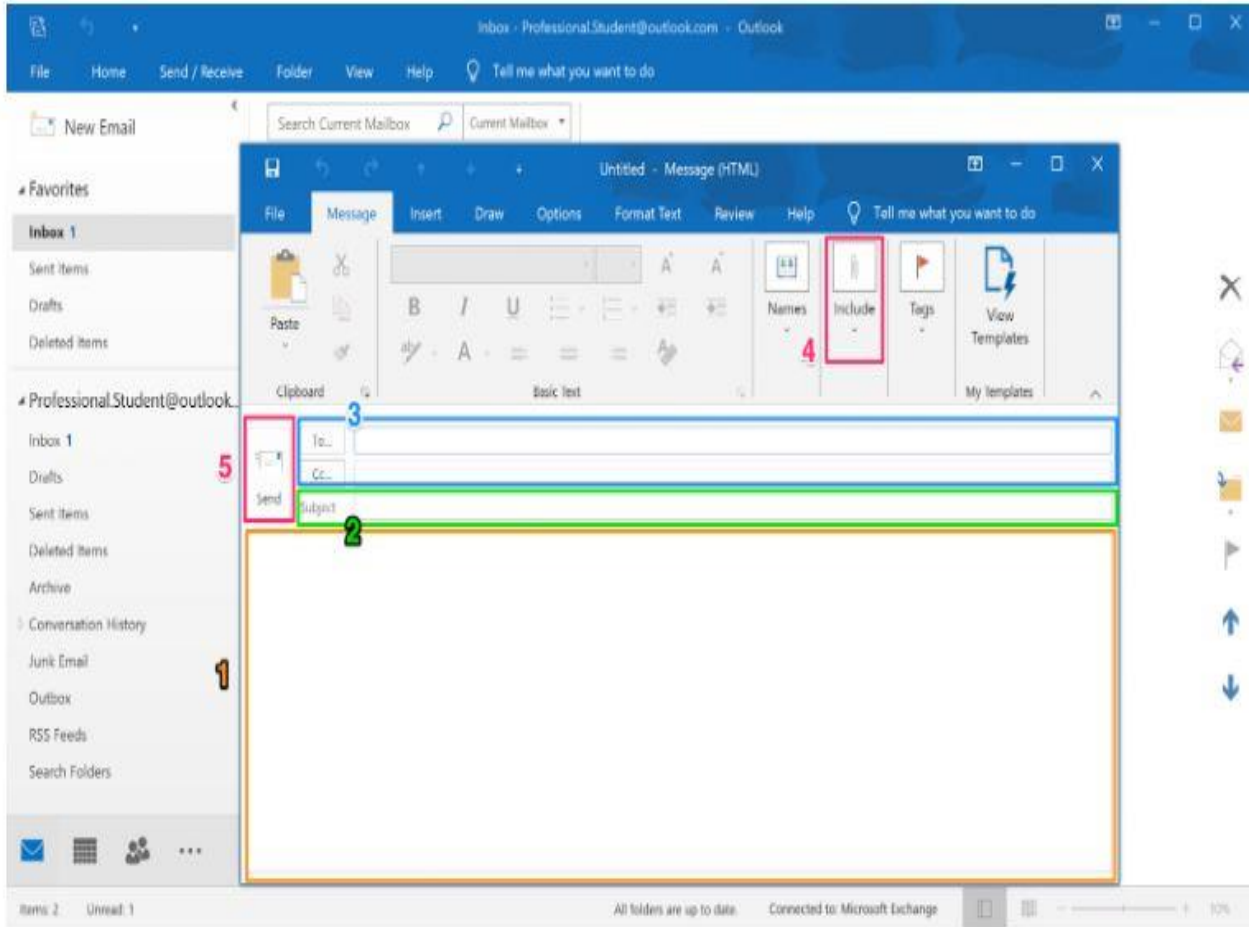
Inbox - Professional.Student@outlook.com - Outlook

File Home Send / Receive Folder View Help Tell me what you want to do

New Email

Search Current Mailbox Current Mailbox

Favorites
Inbox 1
Sent Items
Drafts
Deleted Items

Professional.Student@outlook...
Inbox 1
Drafts
Sent Items
Deleted Items
Archive
Conversation History
Junk Email
Outbox
RSS Feeds
Search Folders

Untitled - Message (HTML)

File Message Insert Draw Options Format Text Review Help Tell me what you want to do

Paste
Clipboard
B I U
Basic Text
Names
Include
Tags
View Templates
My Templates

4

3

5

Send
To...
Cc...
Subject

2

1

Items: 2 Unread: 1

All folders are up to date. Connected to: Microsoft Exchange

10%